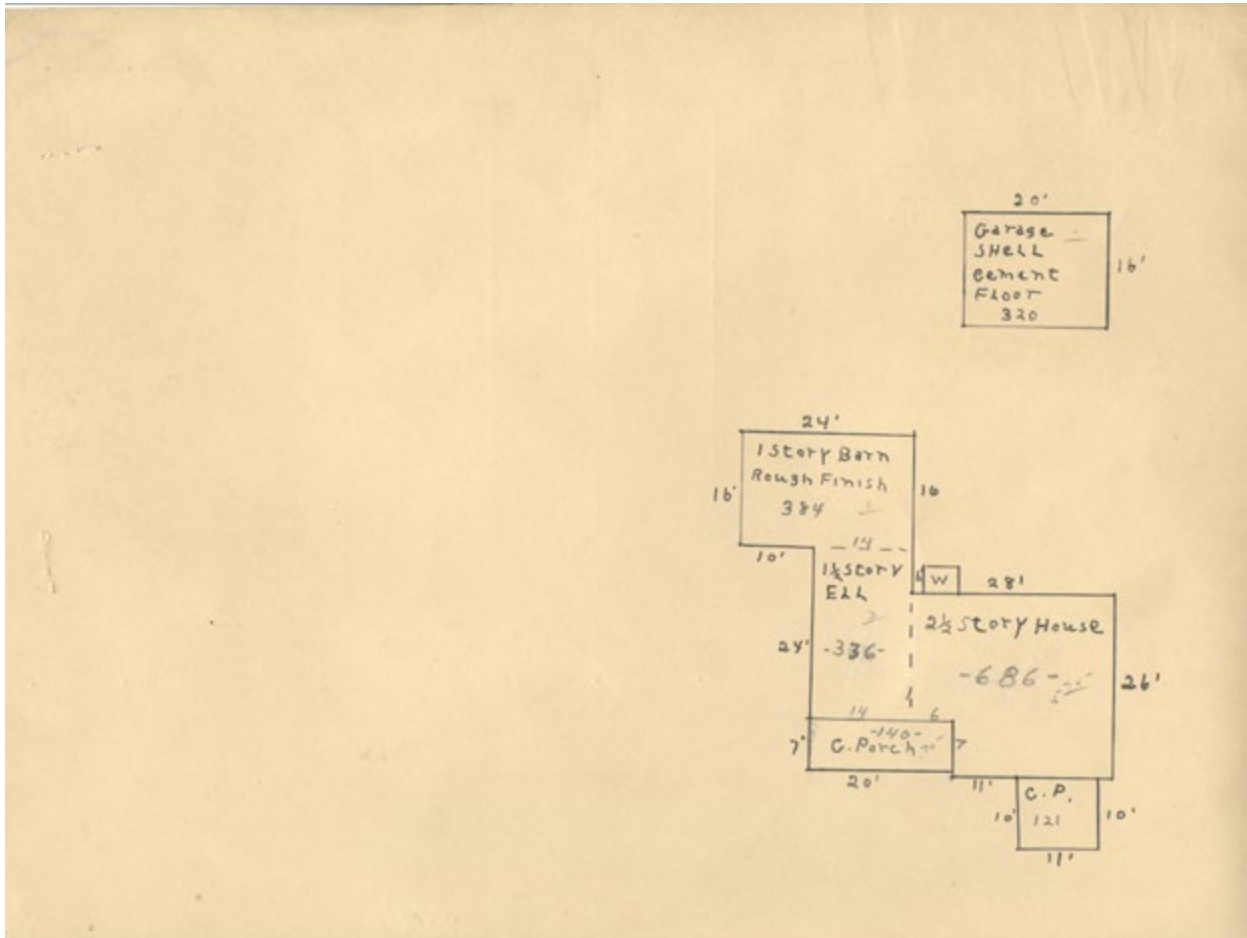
20'
Garage
SHELL
cement
Floor
320
16'

24'
1 Story Barn
Rough Finish
384
16'
16
10'
14
$1\frac{1}{2}$ Story
ELL
4
W
28'
$2\frac{1}{2}$ Story House
24'
-336-
-686-
26'
14
6
-140-
7'
C. Porch
7
20'
11'
C. P.
10'
121
10'
11'